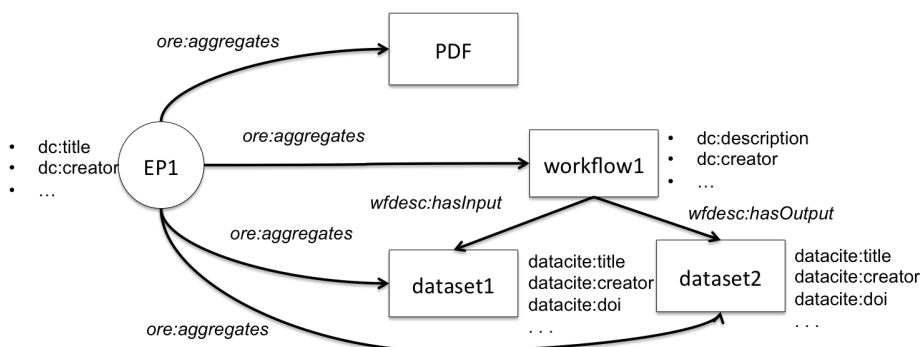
ore:aggregates

PDF

- dc:title
- dc:creator
- …

EP1

ore:aggregates

workflow1

- dc:description
- dc:creator
- …

wfdesc:hasInput

wfdesc:hasOutput

ore:aggregates

dataset1

datacite:title
datacite:creator
datacite:doi
. . .

dataset2

datacite:title
datacite:creator
datacite:doi
. . .

ore:aggregates